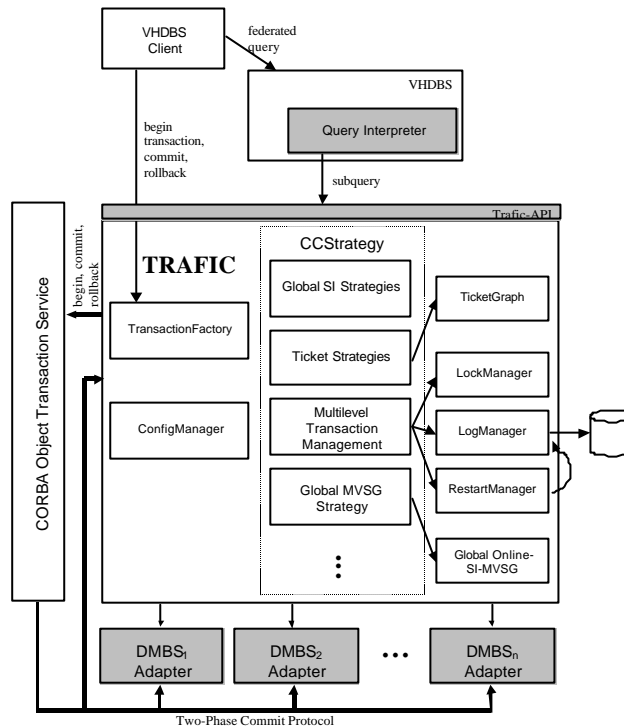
VHDBS Client

federated query

VHDBS

Query Interpreter

begin transaction, commit, rollback

subquery

Trafic-API

CORBA Object Transaction Service

begin, commit, rollback

TRAFIC

CCStrategy

Global SI Strategies

Ticket Strategies

Multilevel Transaction Management

Global MVSG Strategy

TicketGraph

LockManager

LogManager

RestartManager

Global Online-SI-MVSG

TransactionFactory

ConfigManager

DMBS$_1$ Adapter

DMBS$_2$ Adapter

DMBS$_n$ Adapter

Two-Phase Commit Protocol